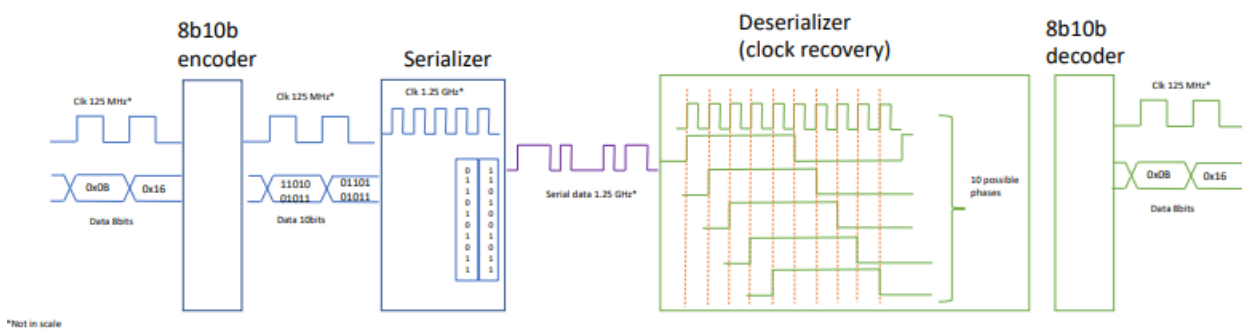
8b10b encoder

Clk 125 MHz*

0x08

0x16

Data 8bits

Clk 125 MHz*

11010 01011

01101 01011

Data 10bits

Serializer

Clk 1.25 GHz*

0 1 1 0 1 0 1 0 1 1

1 1 0 1 0 0 1 0 1 1

Serial data 1.25 GHz*

Deserializer (clock recovery)

10 possible phases

8b10b decoder

Clk 125 MHz*

0x08

0x16

Data 8bits

*Not in scale